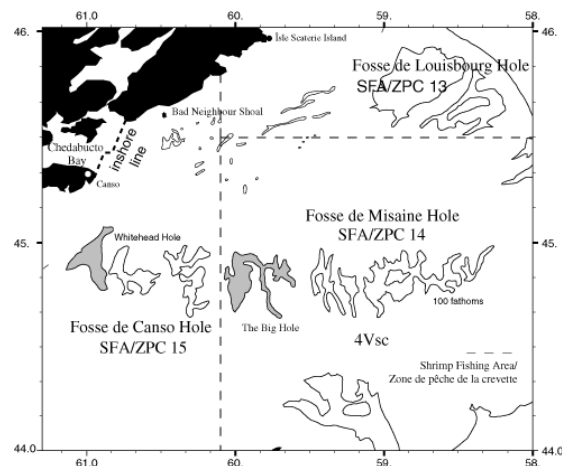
61.0
60.
59.
58.
46.
46.
Isle Scaterie Island
Fosse de Louisbourg Hole
SFA/ZPC 13
Bad Neighbour Shoal
Chedabucto Bay
inshore line
Canso
45.
45.
Whitehead Hole
Fosse de Misaine Hole
SFA/ZPC 14
100 fathoms
Fosse de Canso Hole
SFA/ZPC 15
The Big Hole
4Vsc
Shrimp Fishing Area/
Zone de pêche de la crevette
44.0
44.0
61.0
60.
59.
58.